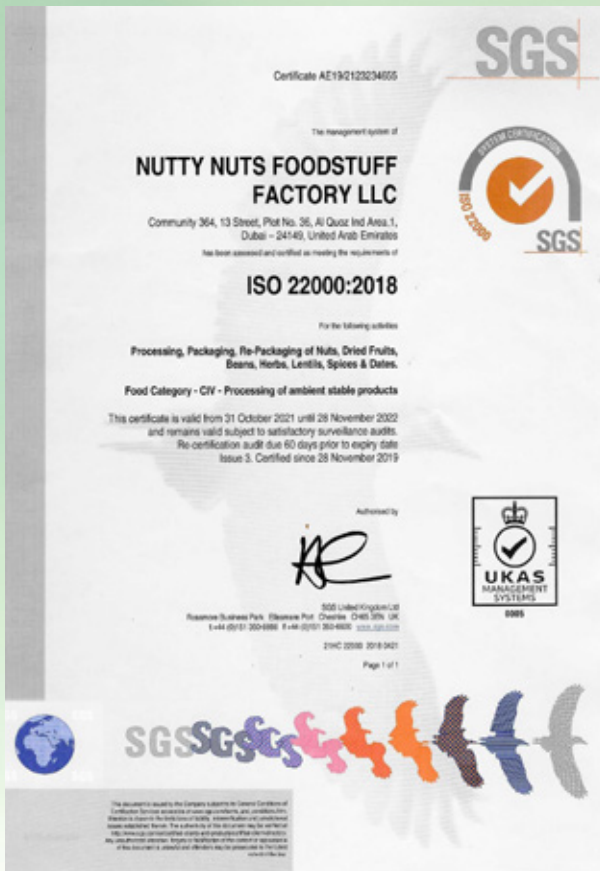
SGS

Certificate AE19/2123234605

The management system of

NUTTY NUTS FOODSTUFF FACTORY LLC

Community 364, 13 Street, Plot No. 36, Al Quoz Ind Area.1, Dubai – 24149, United Arab Emirates

has been assessed and certified as meeting the requirements of

ISO 22000:2018

For the following activities

Processing, Packaging, Re-Packaging of Nuts, Dried Fruits, Beans, Herbs, Lentils, Spices & Dates.

Food Category - CIV - Processing of ambient stable products

This certificate is valid from 31 October 2021 until 28 November 2022 and remains valid subject to satisfactory surveillance audits. Re certification audit due 60 days prior to expiry date Issue 3. Certified since 28 November 2019

SYSTEM CERTIFICATION
ISO 22000
SGS

Authorised by

SGS United Kingdom Ltd
Rossmore Business Park Ellesmere Port Cheshire CH65 3EN UK
t +44 (0)151 350-6666 f +44 (0)151 350-6600 www.sgs.com

UKAS
MANAGEMENT SYSTEMS
0005

21HC 22000 2018 0421

Page 1 of 1

SGS SGS SGS

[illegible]